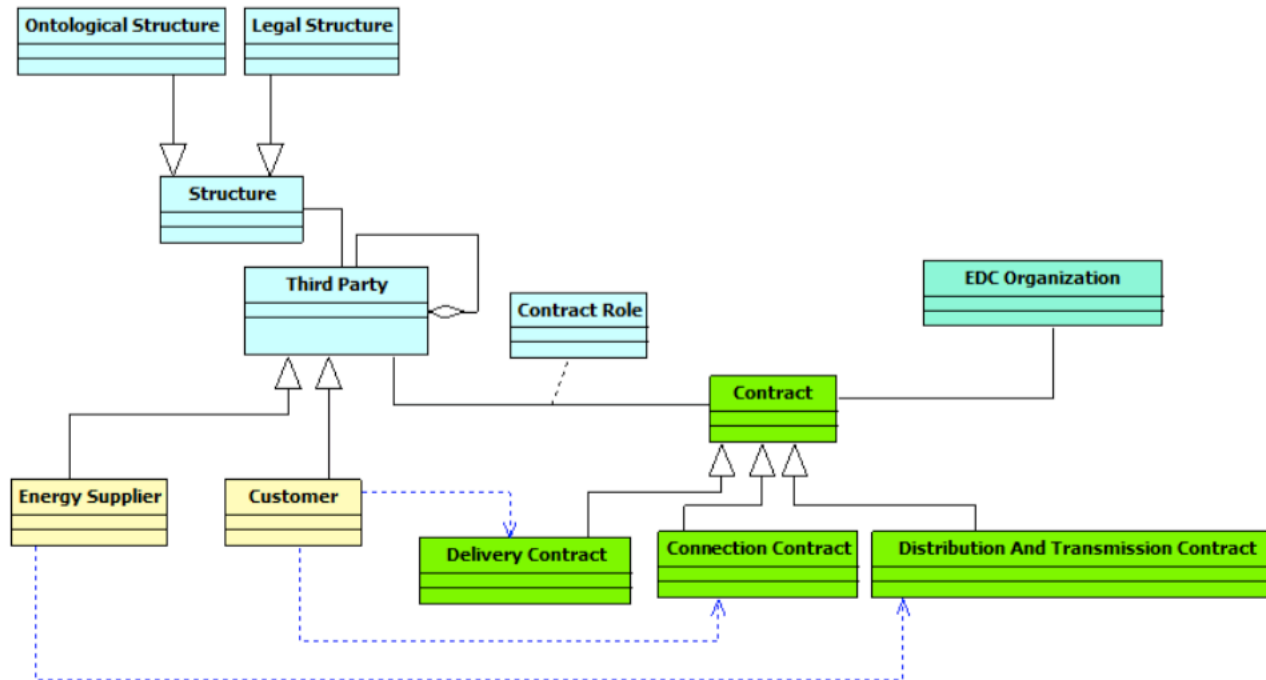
Ontological Structure

Legal Structure

Structure

Third Party

Contract Role

EDC Organization

Contract

Energy Supplier

Customer

Delivery Contract

Connection Contract

Distribution And Transmission Contract